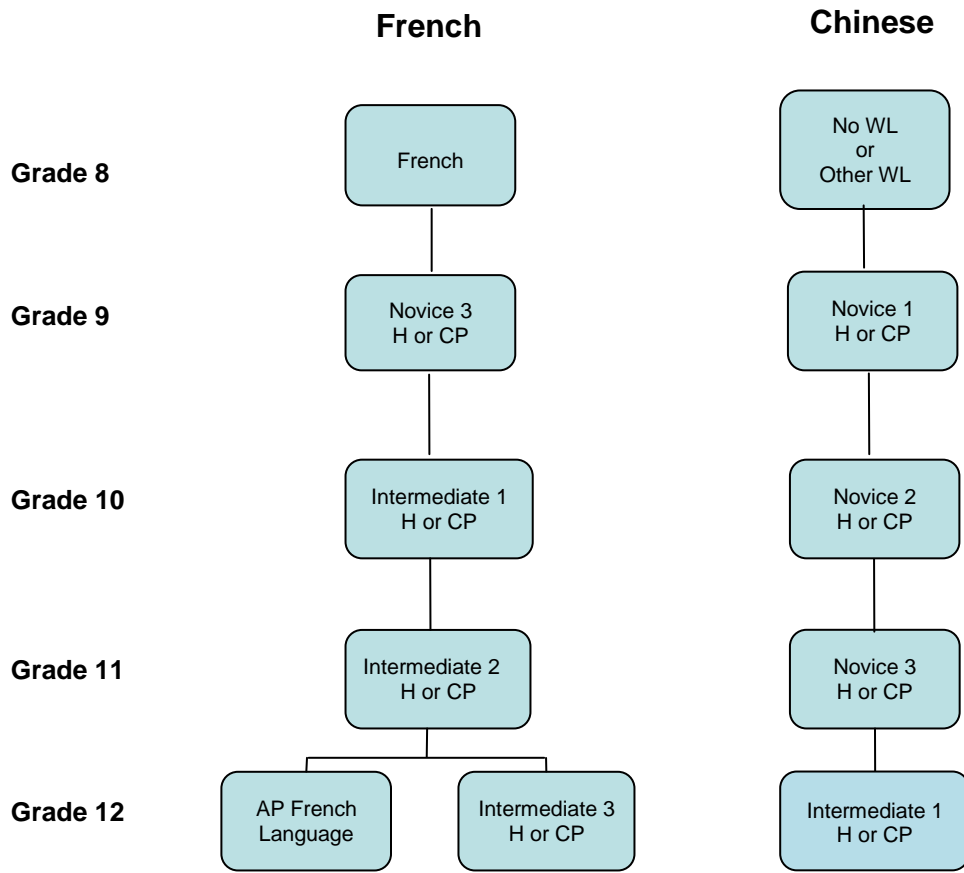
French

Chinese

Grade 8

French

No WL or Other WL

Grade 9

Novice 3 H or CP

Novice 1 H or CP

Grade 10

Intermediate 1 H or CP

Novice 2 H or CP

Grade 11

Intermediate 2 H or CP

Novice 3 H or CP

Grade 12

AP French Language

Intermediate 3 H or CP

Intermediate 1 H or CP